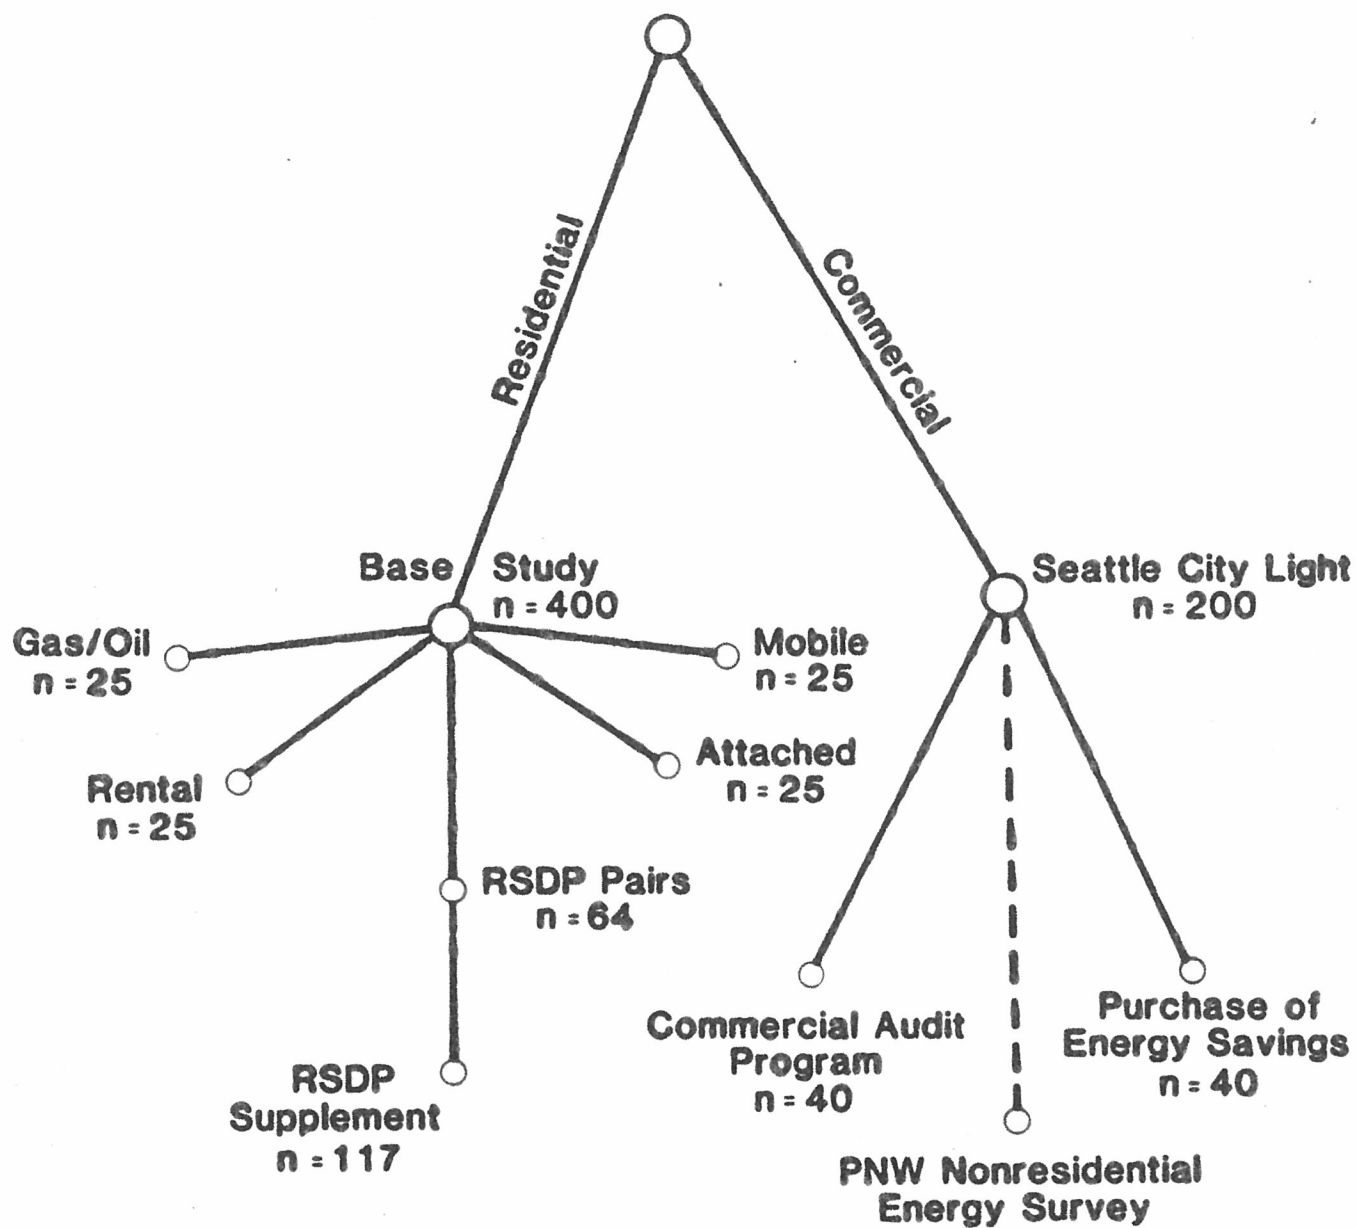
Residential

Commercial

Base Study
n = 400

Seattle City Light
n = 200

Gas/Oil
n = 25

Mobile
n = 25

Rental
n = 25

Attached
n = 25

RSDP Pairs
n = 64

RSDP
Supplement
n = 117

Commercial Audit
Program
n = 40

Purchase of
Energy Savings
n = 40

PNW Nonresidential
Energy Survey